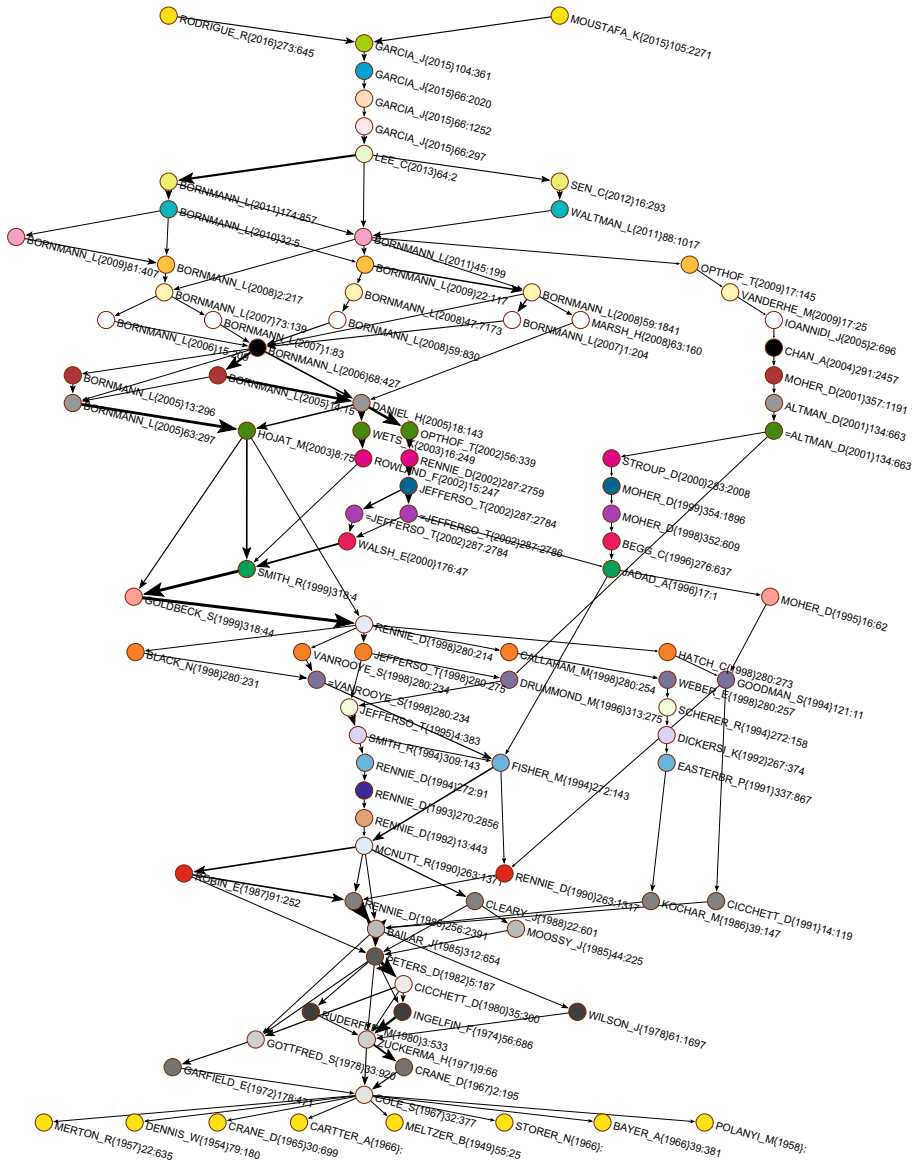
RODRIGUE_R{2016}273:645
MOUSTAFA_K{2015}105:2271
GARCIA_J{2015}104:361
GARCIA_J{2015}66:2020
GARCIA_J{2015}66:1252
GARCIA_J{2015}66:297
LEE_C{2013}64:2
BORNMANN_L{2011}174:857
SEN_C{2012}16:293
BORNMANN_L{2010}32:5
WALTMAN_L{2011}88:1017
BORNMANN_L{2009}81:407
BORNMANN_L{2011}45:199
BORNMANN_L{2008}2:217
BORNMANN_L{2009}22:117
OPTHOF_T{2009}17:145
BORNMANN_L{2007}73:139
BORNMANN_L{2008}59:1841
VANDERHE_M{2009}17:25
BORNMANN_L{2006}15:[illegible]
BORNMANN_L{2008}47:7173
BORNMANN_L{2007}1:204
MARSH_H{2008}63:160
IOANNIDI_J{2005}2:696
BORNMANN_L{2007}1:83
BORNMANN_L{2008}59:830
CHAN_A{2004}291:2457
BORNMANN_L{2006}68:427
MOHER_D{2001}357:1191
BORNMANN_L{2005}13:296
BORNMANN_L{2005}74:15
DANIEL_H{2005}18:143
ALTMAN_D{2001}134:663
BORNMANN_L{2005}63:297
HOJAT_M{2003}8:75
WETS_K{2003}16:249
OPTHOF_T{2002}56:339
=ALTMAN_D{2001}134:663
ROWLAND_F{2002}15:247
RENNIE_D{2002}287:2759
STROUP_D{2000}283:2008
JEFFERSO_T{2002}287:2784
MOHER_D{1999}354:1896
=JEFFERSO_T{2002}287:2784
=JEFFERSO_T{2002}287:2786
MOHER_D{1998}352:609
WALSH_E{2000}176:47
BEGG_C{1996}276:637
SMITH_R{1999}318:4
JADAD_A{1996}17:1
GOLDBECK_S{1999}318:44
MOHER_D{1995}16:62
RENNIE_D{1998}280:214
BLACK_N{1998}280:231
VANROOYE_S{1998}280:234
JEFFERSO_T{1998}280:275
CALLAHAM_M{1998}280:254
HATCH_C{1998}280:273
=VANROOYE_S{1998}280:234
DRUMMOND_M{1996}313:275
WEBER_E{1998}280:257
GOODMAN_S{1994}121:11
JEFFERSO_T{1995}4:383
SCHERER_R{1994}272:158
SMITH_R{1994}309:143
DICKERSI_K{1992}267:374
RENNIE_D{1994}272:91
FISHER_M{1994}272:143
EASTERBR_P{1991}337:867
RENNIE_D{1993}270:2856
RENNIE_D{1992}13:443
MCNUTT_R{1990}263:1371
ROBIN_E{1987}91:252
RENNIE_D{1990}263:1317
RENNIE_D{1986}256:2391
CLEARY_J{1988}22:601
KOCHAR_M{1986}39:147
CICCHETT_D{1991}14:119
BAILAR_J{1985}312:654
MOOSSY_J{1985}44:225
PETERS_D{1982}5:187
CICCHETT_D{1980}35:300
WILSON_J{1978}61:1697
RUDERFER_M{1980}3:533
INGELFIN_F{1974}56:686
ZUCKERMA_H{1971}9:66
GOTTFRED_S{1978}33:920
CRANE_D{1967}2:195
GARFIELD_E{1972}178:471
COLE_S{1967}32:377
MERTON_R{1957}22:635
DENNIS_W{1954}79:180
CRANE_D{1965}30:699
CARTTER_A{1966}:
MELTZER_B{1949}55:25
STORER_N{1966}:
BAYER_A{1966}39:381
POLANYI_M{1958}: